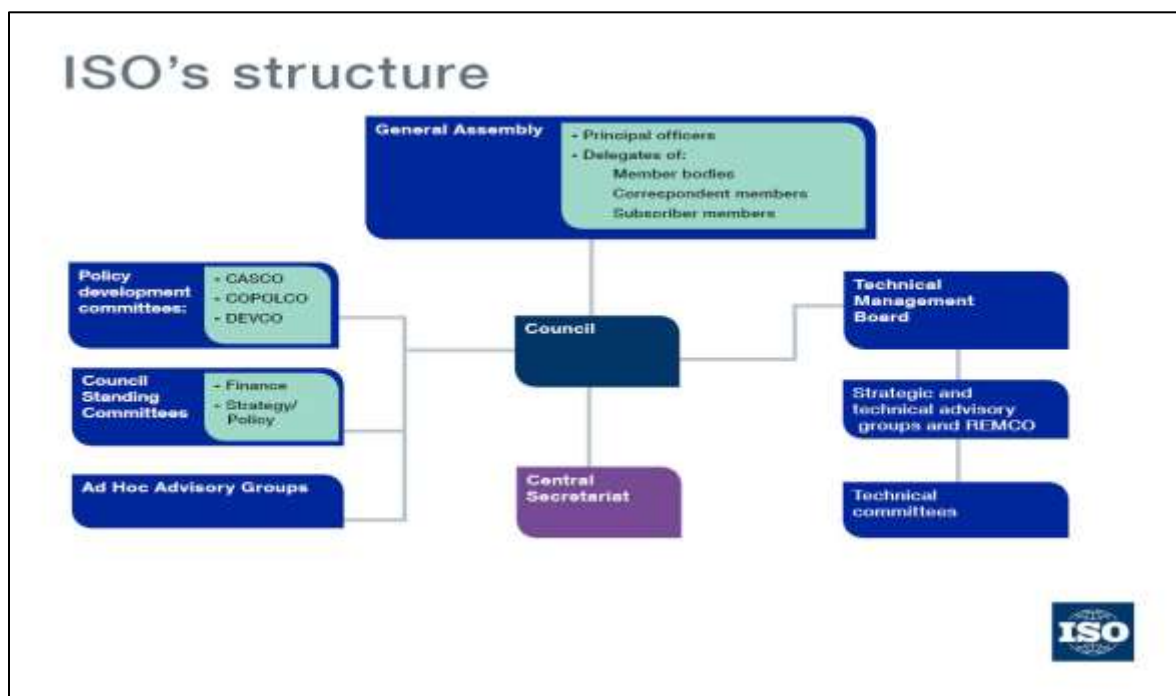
ISO's structure

General Assembly
- Principal officers
- Delegates of:
Member bodies
Correspondent members
Subscriber members

Policy development committees:
- CASCO
- COPOLCO
- DEVCO

Council Standing Committees
- Finance
- Strategy/ Policy

Ad Hoc Advisory Groups

Council

Central Secretariat

Technical Management Board

Strategic and technical advisory groups and REMCO

Technical committees

ISO